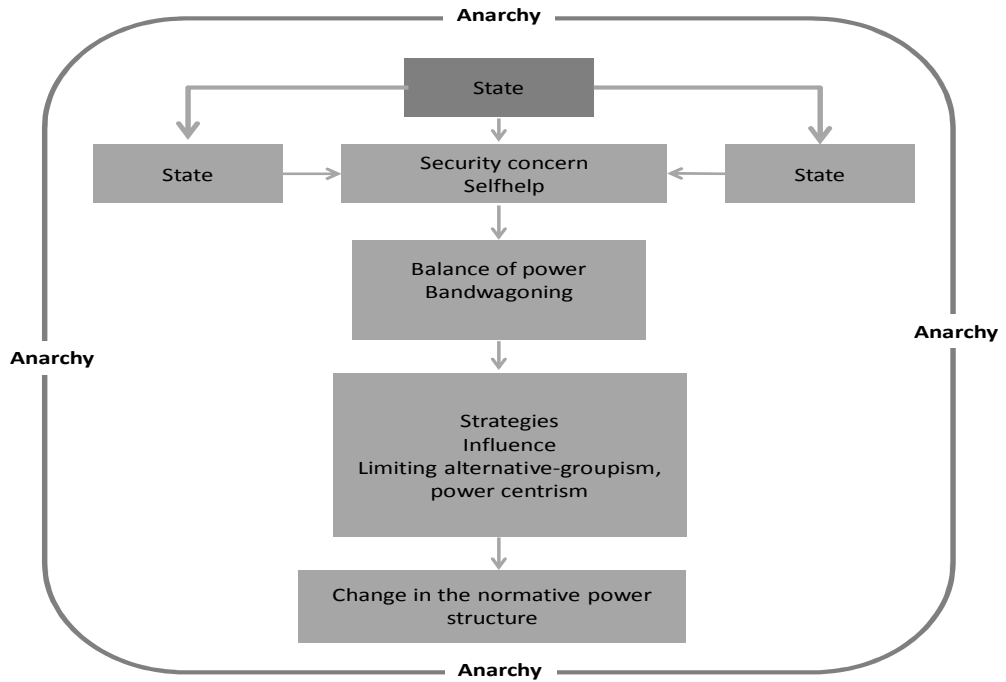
Anarchy

State

State

Security concern
Selfhelp

State

Balance of power
Bandwagoning

Anarchy

Anarchy

Strategies
Influence
Limiting alternative-groupism, power centrism

Change in the normative power structure

Anarchy